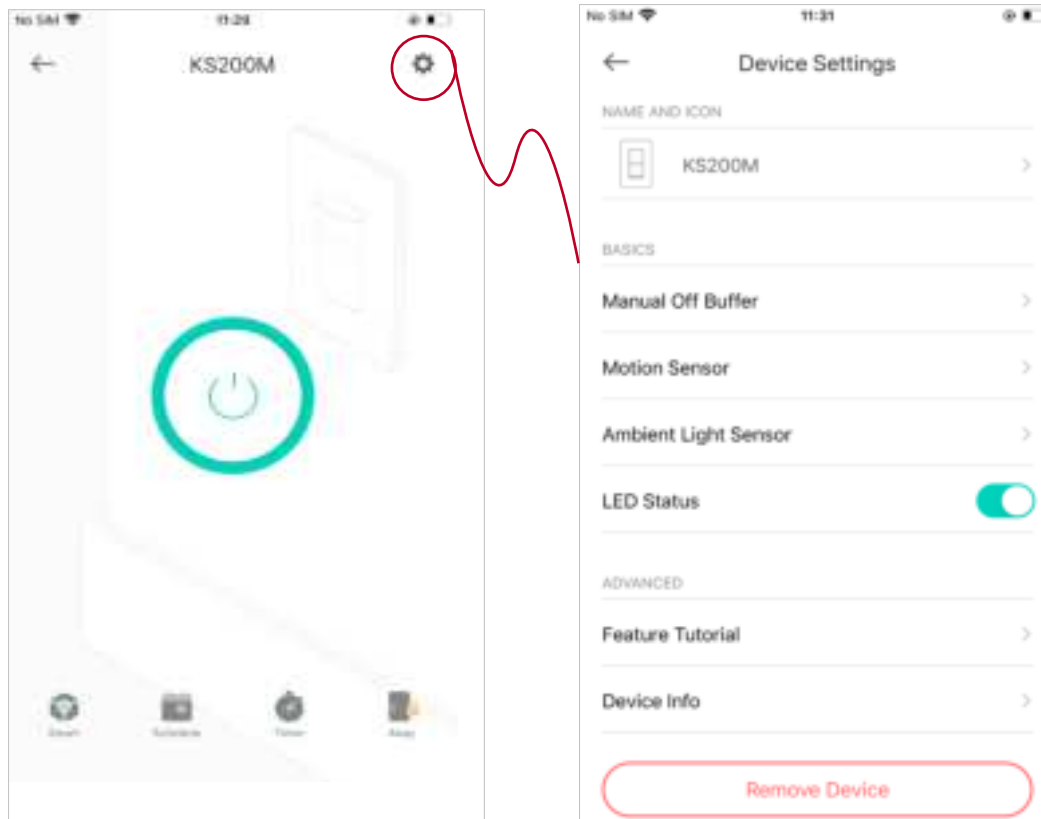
No SIM 11:29

KS200M

Smart Schedule Timer Away

No SIM 11:31

Device Settings

NAME AND ICON

KS200M

BASICS

Manual Off Buffer

Motion Sensor

Ambient Light Sensor

LED Status

ADVANCED

Feature Tutorial

Device Info

Remove Device